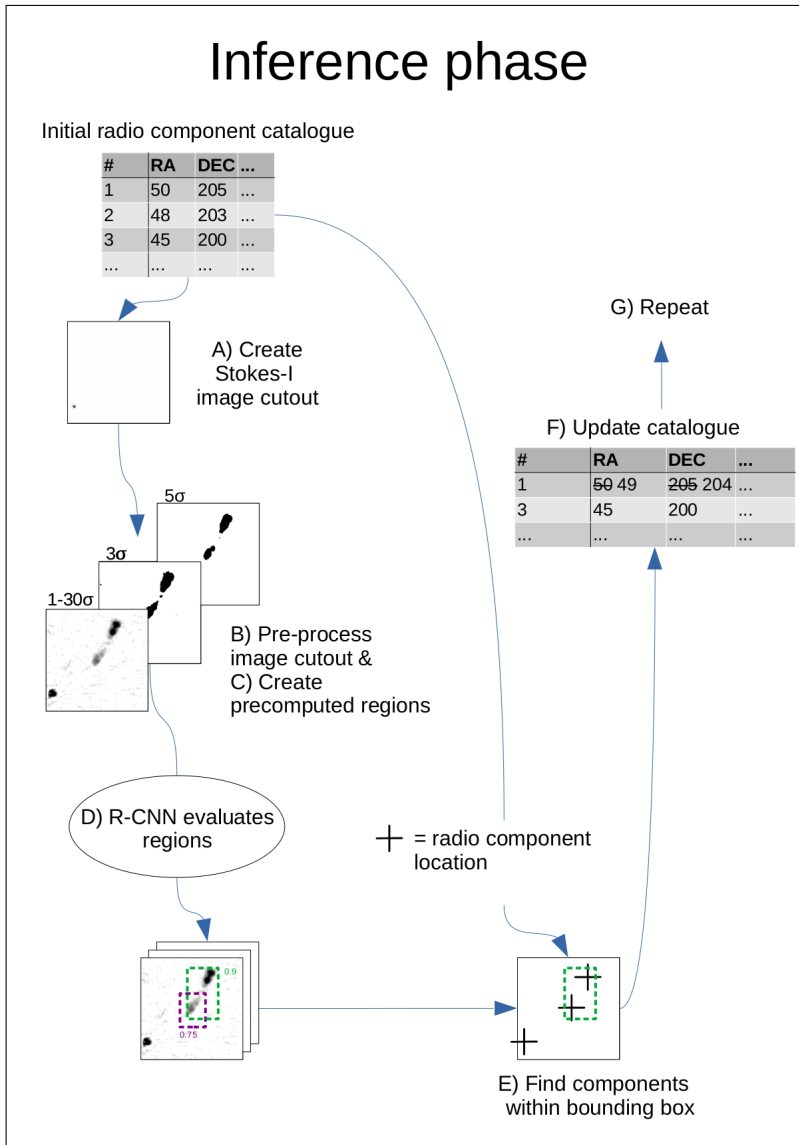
Inference phase

Initial radio component catalogue

| # | RA | DEC | ... |
|---|---|---|---|
| 1 | 50 | 205 | ... |
| 2 | 48 | 203 | ... |
| 3 | 45 | 200 | ... |
| ... | ... | ... | ... |

A) Create Stokes-I image cutout

5σ

3σ

1-30σ

B) Pre-process image cutout &
C) Create precomputed regions

D) R-CNN evaluates regions

0.9

0.75

= radio component location

E) Find components within bounding box

F) Update catalogue

| # | RA | DEC | ... |
|---|---|---|---|
| 1 | ~~50~~ 49 | ~~205~~ 204 | ... |
| 3 | 45 | 200 | ... |
| ... | ... | ... | ... |

G) Repeat